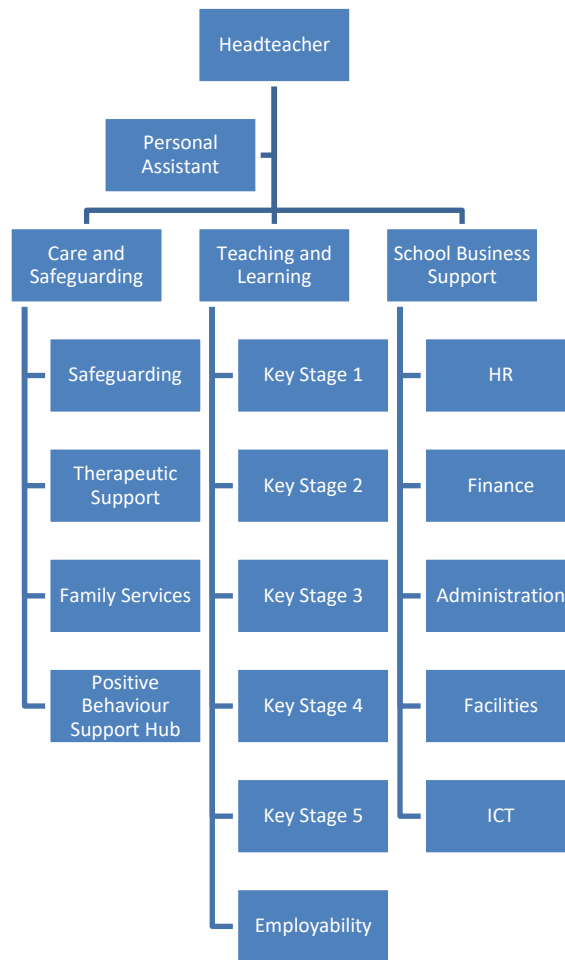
Headteacher

Personal Assistant

Care and Safeguarding

Teaching and Learning

School Business Support

Safeguarding

Therapeutic Support

Family Services

Positive Behaviour Support Hub

Key Stage 1

Key Stage 2

Key Stage 3

Key Stage 4

Key Stage 5

Employability

HR

Finance

Administration

Facilities

ICT